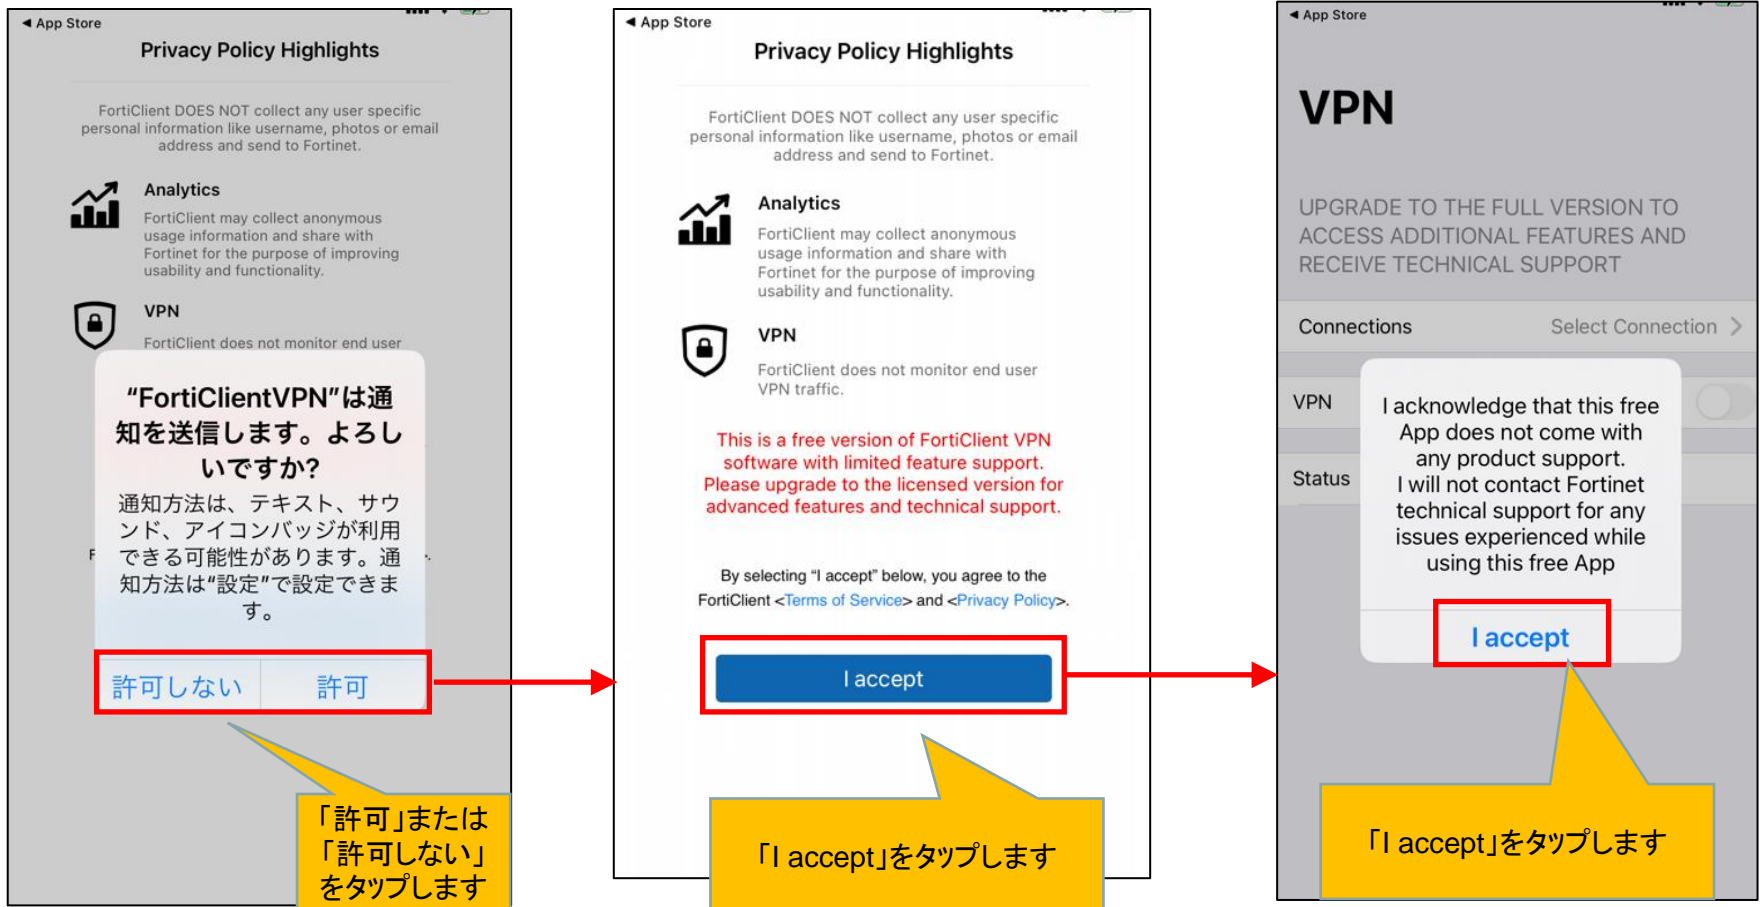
◀ App Store

Privacy Policy Highlights

FortiClient DOES NOT collect any user specific personal information like username, photos or email address and send to Fortinet.

Analytics

FortiClient may collect anonymous usage information and share with Fortinet for the purpose of improving usability and functionality.

VPN

FortiClient does not monitor end user

“FortiClientVPN”は通知を送信します。よろしいですか?

通知方法は、テキスト、サウンド、アイコンバッジが利用できる可能性があります。通知方法は“設定”で設定できます。

許可しない

許可

「許可」または「許可しない」をタップします

◀ App Store

Privacy Policy Highlights

FortiClient DOES NOT collect any user specific personal information like username, photos or email address and send to Fortinet.

Analytics

FortiClient may collect anonymous usage information and share with Fortinet for the purpose of improving usability and functionality.

VPN

FortiClient does not monitor end user VPN traffic.

This is a free version of FortiClient VPN software with limited feature support. Please upgrade to the licensed version for advanced features and technical support.

By selecting “I accept” below, you agree to the FortiClient <Terms of Service> and <Privacy Policy>.

I accept

「I accept」をタップします

◀ App Store

VPN

UPGRADE TO THE FULL VERSION TO ACCESS ADDITIONAL FEATURES AND RECEIVE TECHNICAL SUPPORT

Connections

Select Connection

VPN

Status

I acknowledge that this free App does not come with any product support. I will not contact Fortinet technical support for any issues experienced while using this free App

I accept

「I accept」をタップします